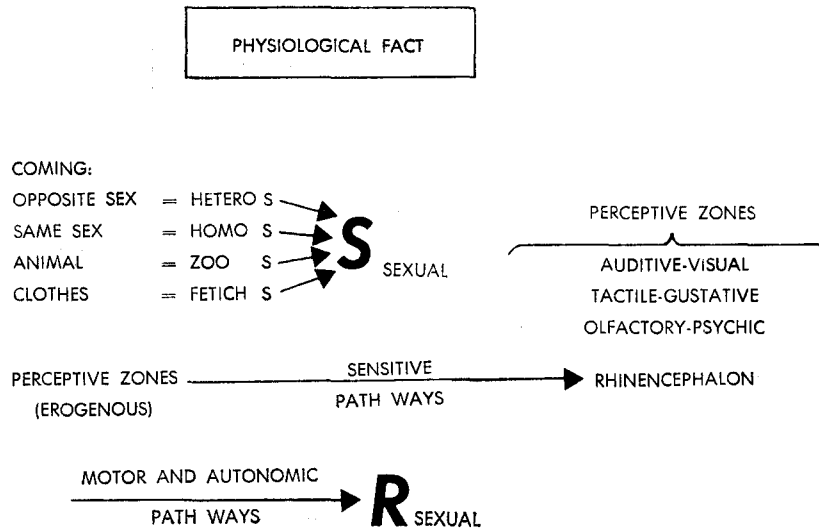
PHYSIOLOGICAL FACT

COMING:

OPPOSITE SEX = HETERO S

SAME SEX = HOMO S

ANIMAL = ZOO S

CLOTHES = FETICH S

S SEXUAL

PERCEPTIVE ZONES

AUDITIVE-VISUAL

TACTILE-GUSTATIVE

OLFACTORY-PSYCHIC

PERCEPTIVE ZONES (EROGENOUS)

SENSITIVE PATH WAYS

RHINENCEPHALON

MOTOR AND AUTONOMIC PATH WAYS

R SEXUAL